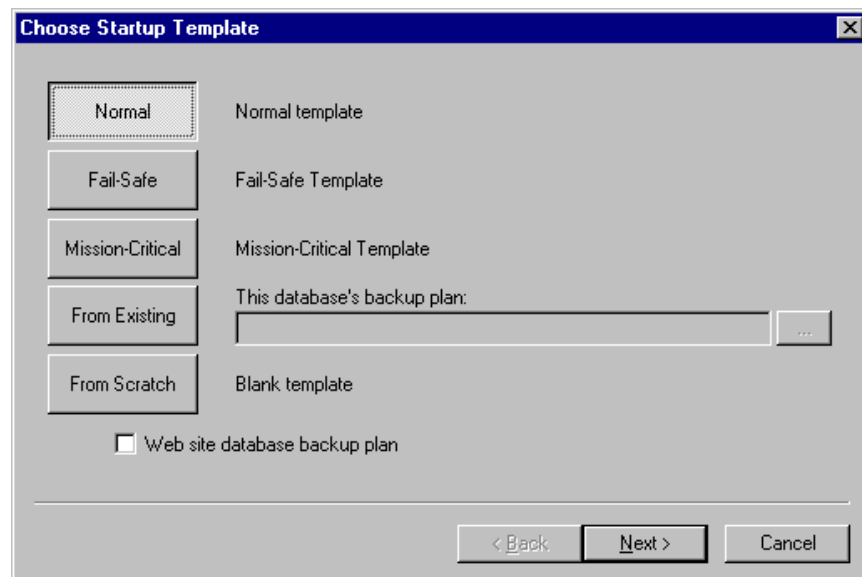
Choose Startup Template

Normal
Normal template

Fail-Safe
Fail-Safe Template

Mission-Critical
Mission-Critical Template

From Existing
This database's backup plan:

...

From Scratch
Blank template

Web site database backup plan

< Back
Next >
Cancel